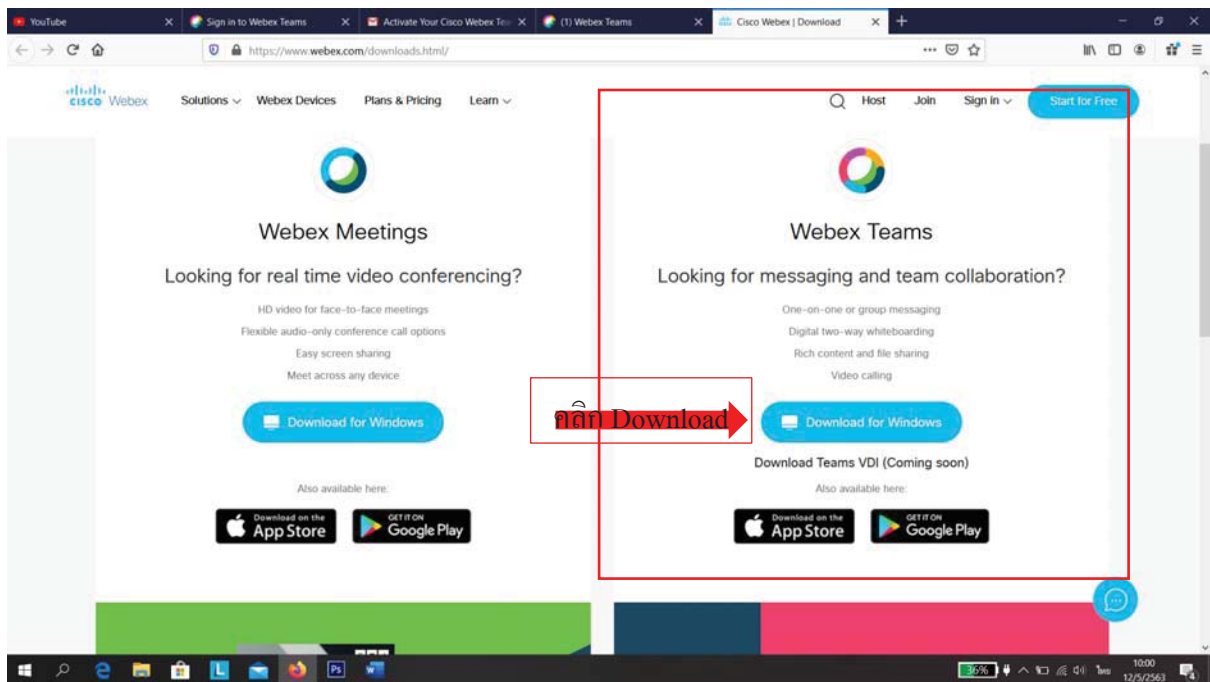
YouTube
Sign in to Webex Teams
Activate Your Cisco Webex Tea
(1) Webex Teams
Cisco Webex | Download

https://www.webex.com/downloads.html/

cisco Webex
Solutions
Webex Devices
Plans & Pricing
Learn

Host
Join
Sign in
Start for Free

Webex Meetings

Looking for real time video conferencing?

HD video for face-to-face meetings
Flexible audio-only conference call options
Easy screen sharing
Meet across any device

Download for Windows

Also available here:

Download on the App Store
GET IT ON Google Play

คลิก Download

Webex Teams

Looking for messaging and team collaboration?

One-on-one or group messaging
Digital two-way whiteboarding
Rich content and file sharing
Video calling

Download for Windows

Download Teams VDI (Coming soon)

Also available here:

Download on the App Store
GET IT ON Google Play

36%
ไทย
10:00
12/5/2563
4